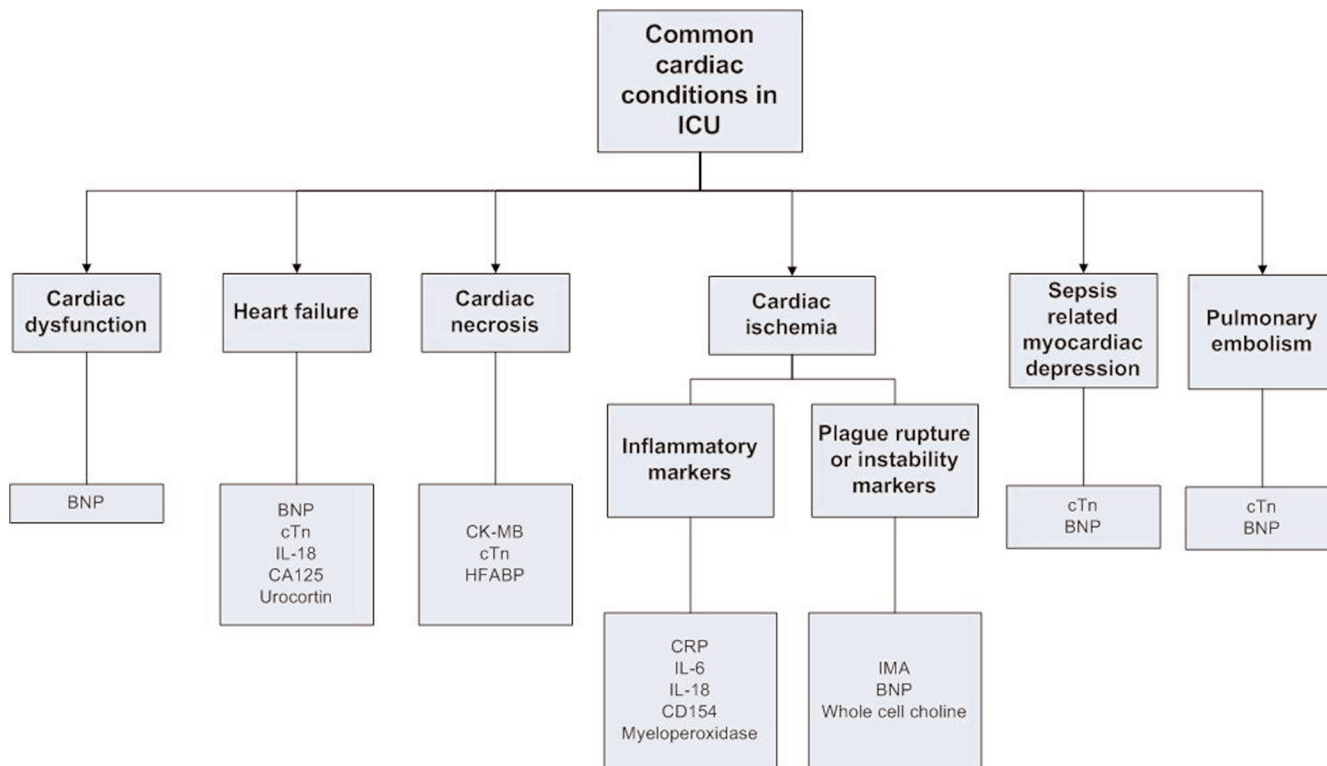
Common cardiac conditions in ICU

Cardiac dysfunction

BNP

Heart failure

BNP
cTn
IL-18
CA125
Urocortin

Cardiac necrosis

CK-MB
cTn
HFABP

Cardiac ischemia

Inflammatory markers

CRP
IL-6
IL-18
CD154
Myeloperoxidase

Plague rupture or instability markers

IMA
BNP
Whole cell choline

Sepsis related myocardiac depression

cTn
BNP

Pulmonary embolism

cTn
BNP